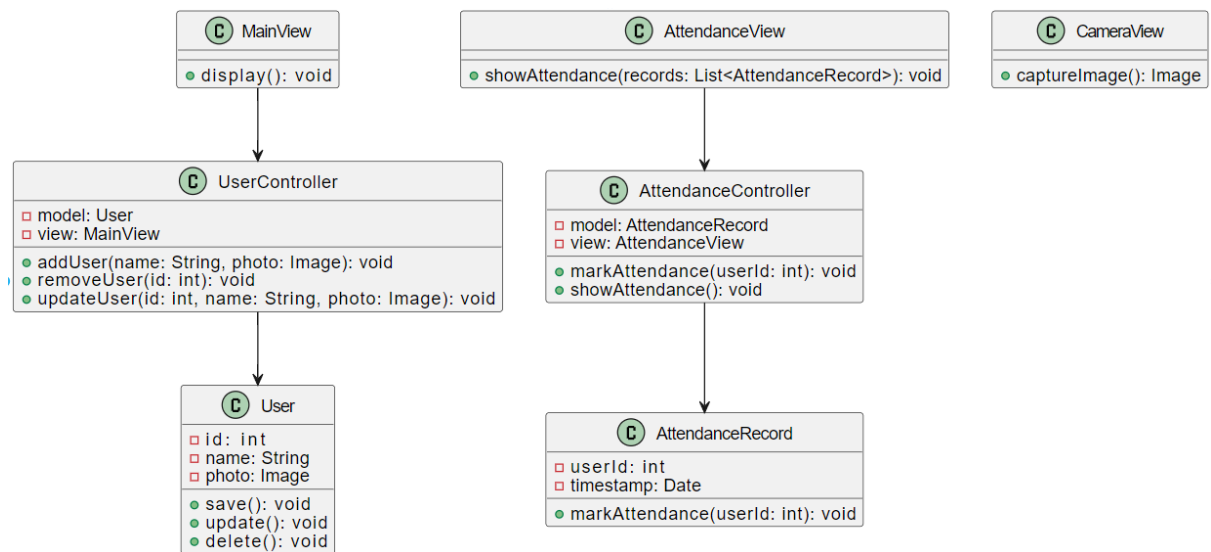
C MainView
display(): void

C AttendanceView
showAttendance(records: List<AttendanceRecord>): void

C CameraView
captureImage(): Image

C UserController
model: User
view: MainView
addUser(name: String, photo: Image): void
removeUser(id: int): void
updateUser(id: int, name: String, photo: Image): void

C AttendanceController
model: AttendanceRecord
view: AttendanceView
markAttendance(userId: int): void
showAttendance(): void

C User
id: int
name: String
photo: Image
save(): void
update(): void
delete(): void

C AttendanceRecord
userId: int
timestamp: Date
markAttendance(userId: int): void